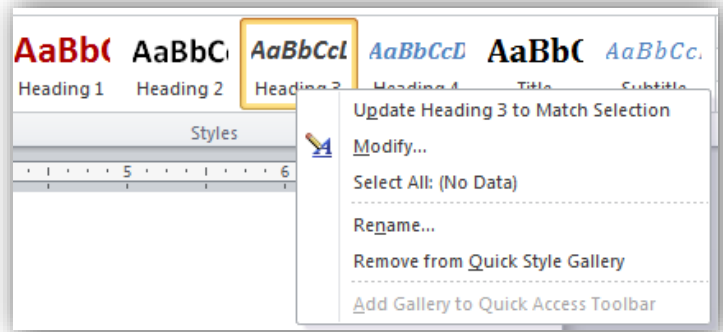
AaBb(
Heading 1

AaBbC
Heading 2

AaBbCcL
Heading 3

AaBbCcD
Heading 4

AaBb(
Title

AaBbCc.
Subtitle

Styles

5 6

Update Heading 3 to Match Selection
Modify...
Select All: (No Data)
Rename...
Remove from Quick Style Gallery
Add Gallery to Quick Access Toolbar